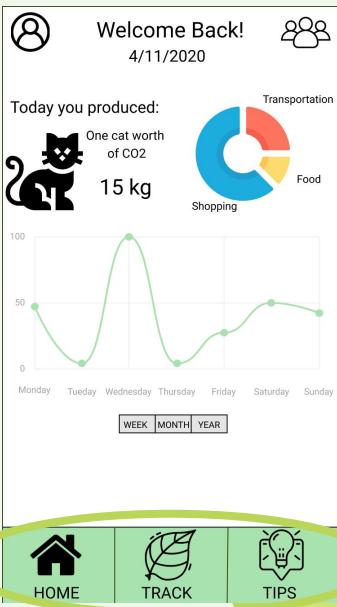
Welcome Back!
4/11/2020

Today you produced:

One cat worth of CO2

15 kg

Transportation
Food
Shopping

100
50
0

Monday Tueday Wednesday Thursday Friday Saturday Sunday

WEEK MONTH YEAR

HOME TRACK TIPS